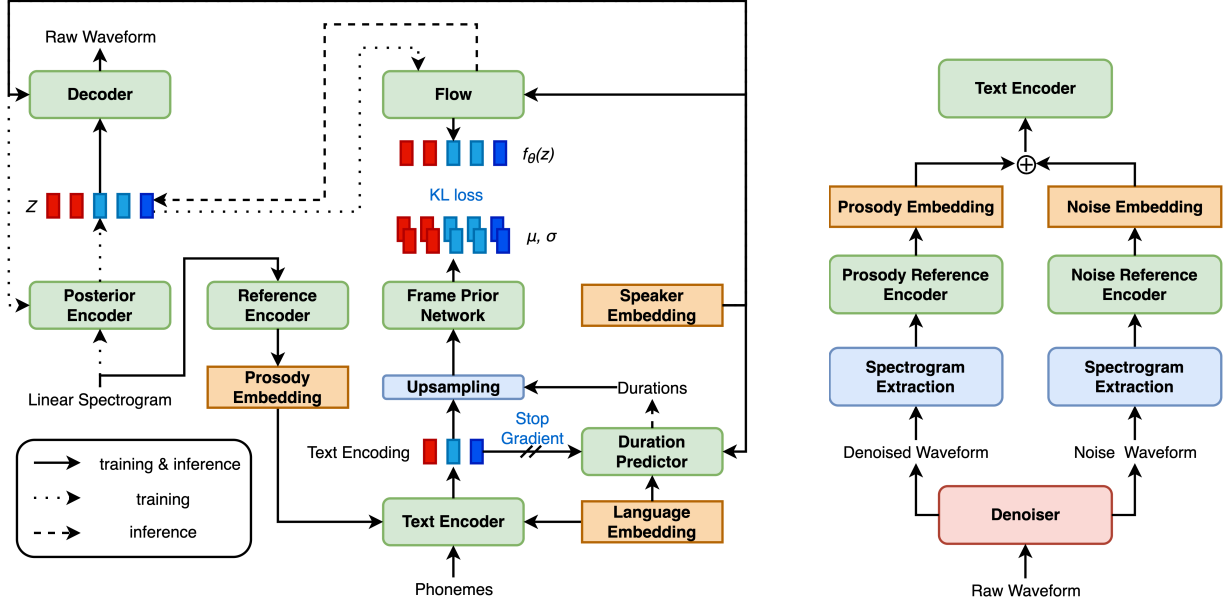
Raw Waveform

Decoder

Flow

$f_\theta(z)$

KL loss

$z$

$\mu, \sigma$

Posterior Encoder

Reference Encoder

Frame Prior Network

Speaker Embedding

Prosody Embedding

Linear Spectrogram

Upsampling

Durations

Stop Gradient

Text Encoding

Duration Predictor

training & inference

training

inference

Text Encoder

Language Embedding

Phonemes

Text Encoder

$\oplus$

Prosody Embedding

Noise Embedding

Prosody Reference Encoder

Noise Reference Encoder

Spectrogram Extraction

Spectrogram Extraction

Denoised Waveform

Noise Waveform

Denoiser

Raw Waveform